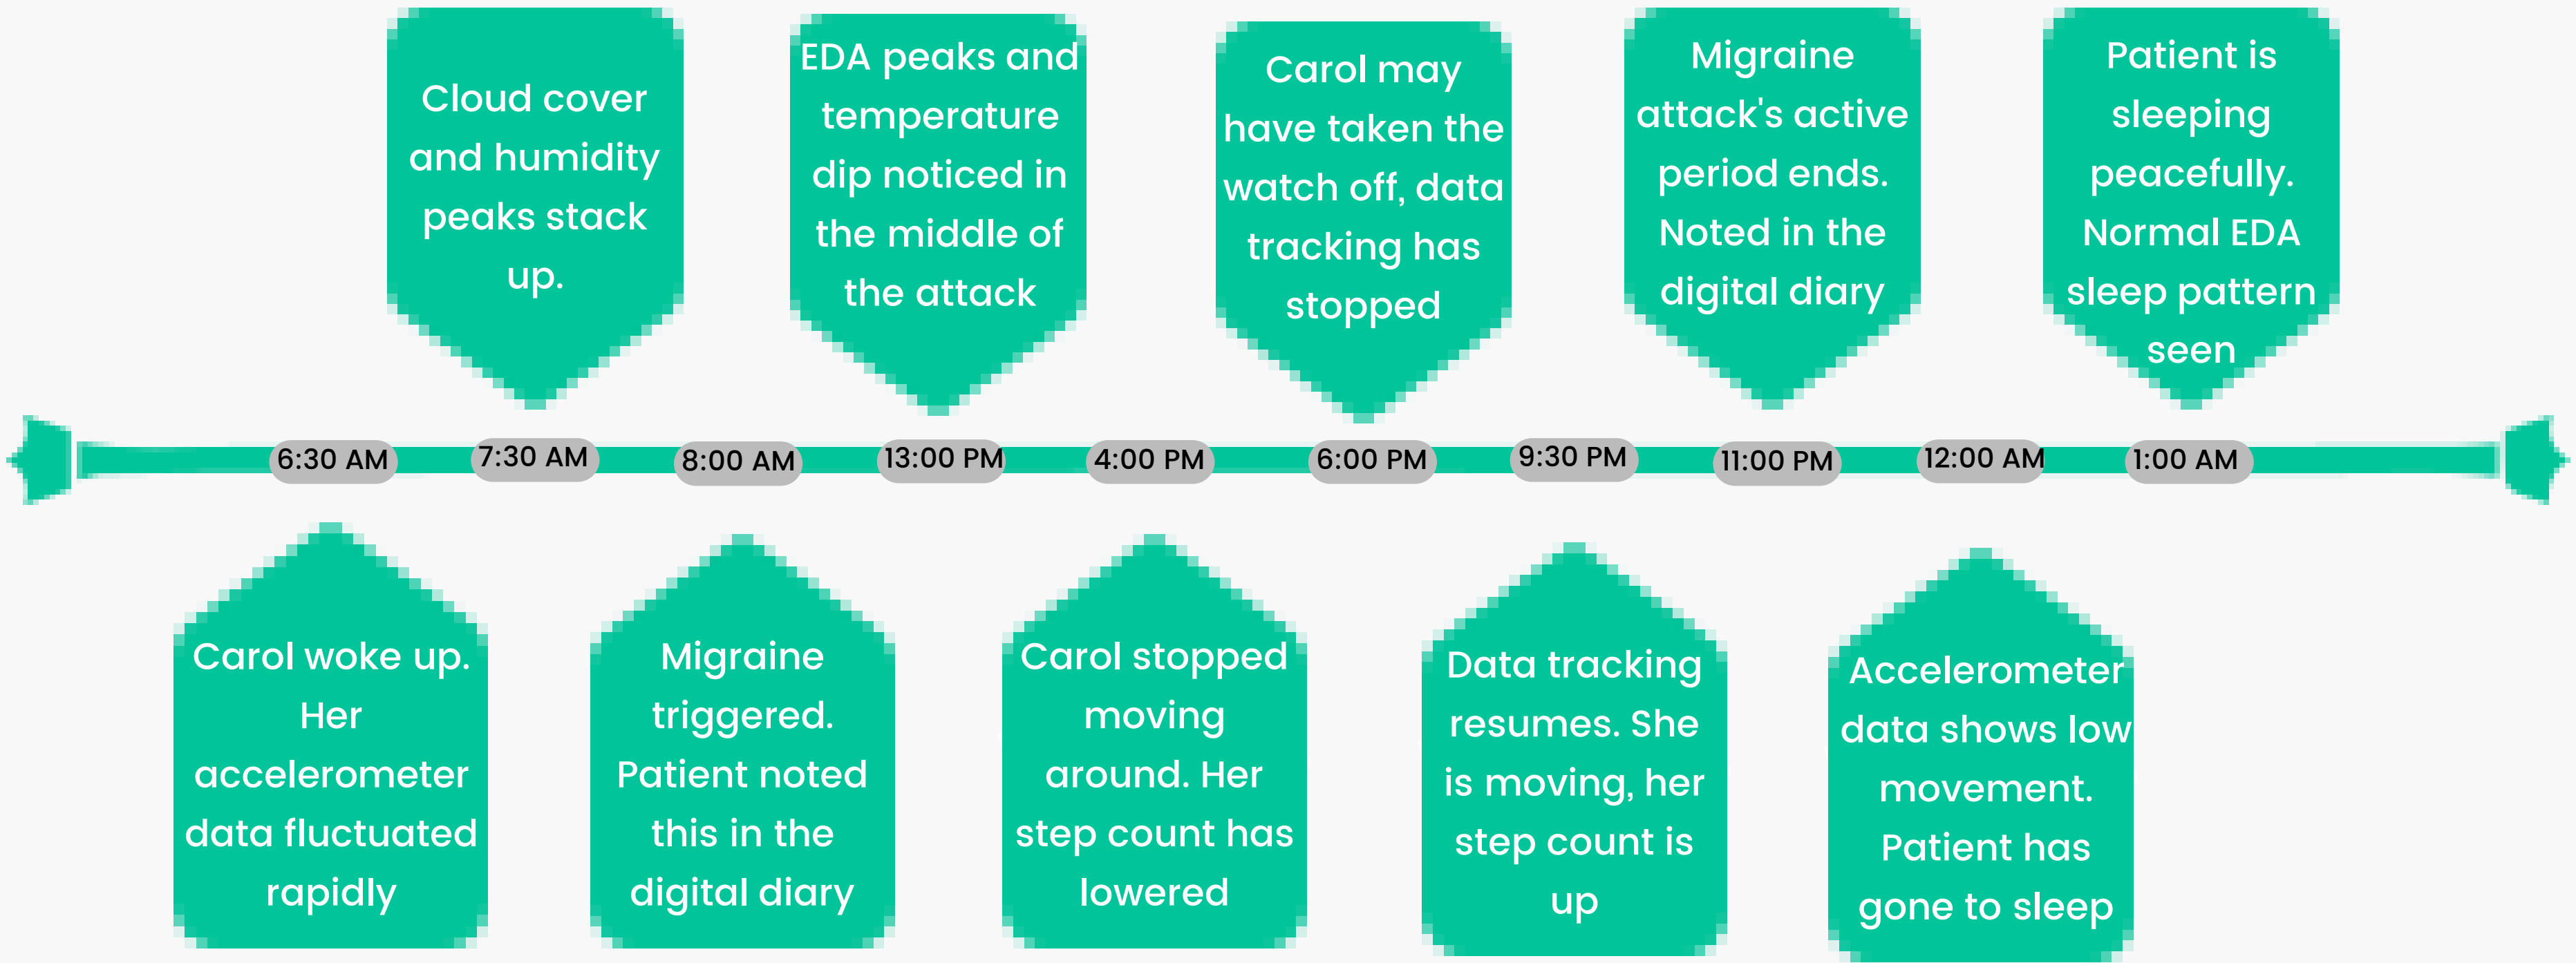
Cloud cover and humidity peaks stack up.

EDA peaks and temperature dip noticed in the middle of the attack

Carol may have taken the watch off, data tracking has stopped

Migraine attack's active period ends. Noted in the digital diary

Patient is sleeping peacefully. Normal EDA sleep pattern seen

6:30 AM
7:30 AM
8:00 AM
13:00 PM
4:00 PM
6:00 PM
9:30 PM
11:00 PM
12:00 AM
1:00 AM

Carol woke up. Her accelerometer data fluctuated rapidly

Migraine triggered. Patient noted this in the digital diary

Carol stopped moving around. Her step count has lowered

Data tracking resumes. She is moving, her step count is up

Accelerometer data shows low movement. Patient has gone to sleep